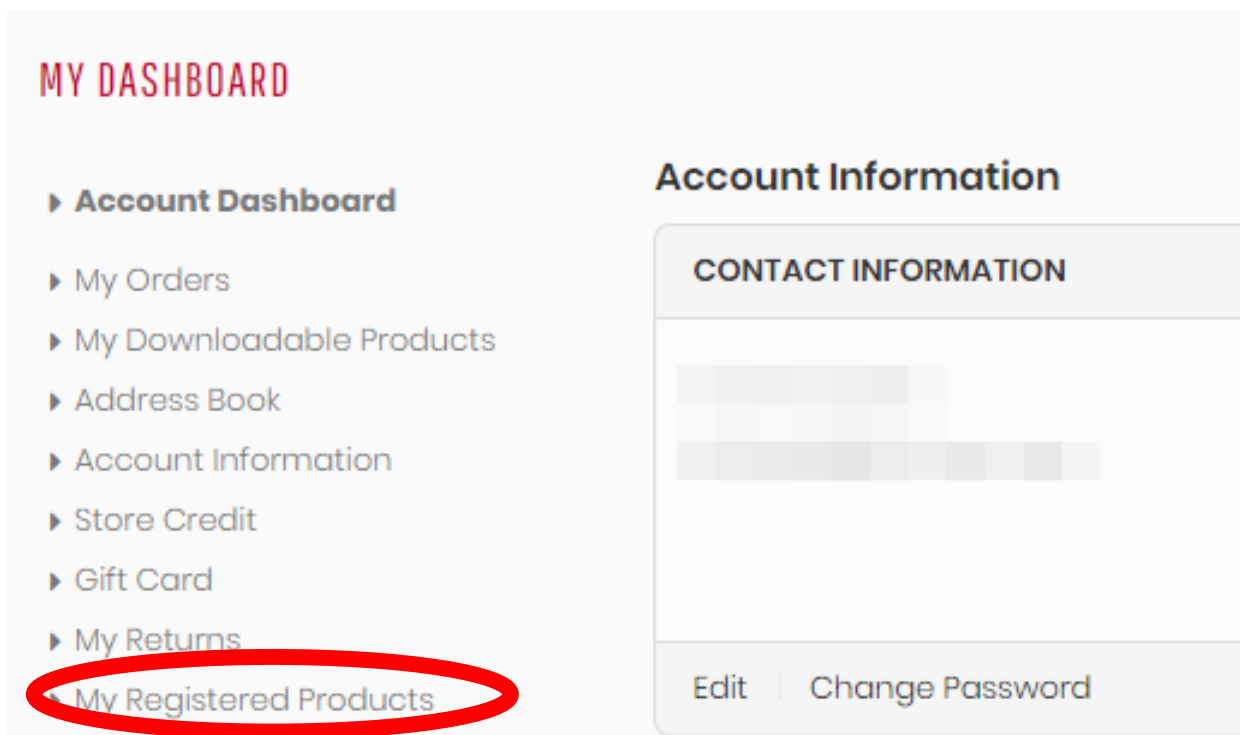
MY DASHBOARD

Account Dashboard

My Orders

My Downloadable Products

Address Book

Account Information

Store Credit

Gift Card

My Returns

My Registered Products

Account Information

CONTACT INFORMATION

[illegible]

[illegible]

Edit | Change Password